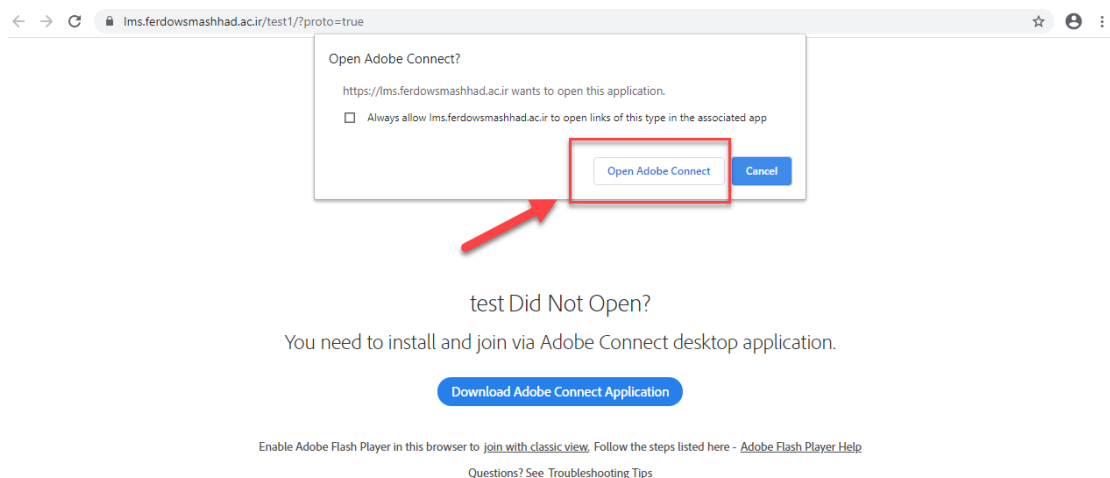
lms.ferdowsmashhad.ac.ir/test1/?proto=true

Open Adobe Connect?

https://lms.ferdowsmashhad.ac.ir wants to open this application.

Always allow lms.ferdowsmashhad.ac.ir to open links of this type in the associated app

Open Adobe Connect

Cancel

test Did Not Open?

You need to install and join via Adobe Connect desktop application.

Download Adobe Connect Application

Enable Adobe Flash Player in this browser to join with classic view. Follow the steps listed here - Adobe Flash Player Help

Questions? See Troubleshooting Tips